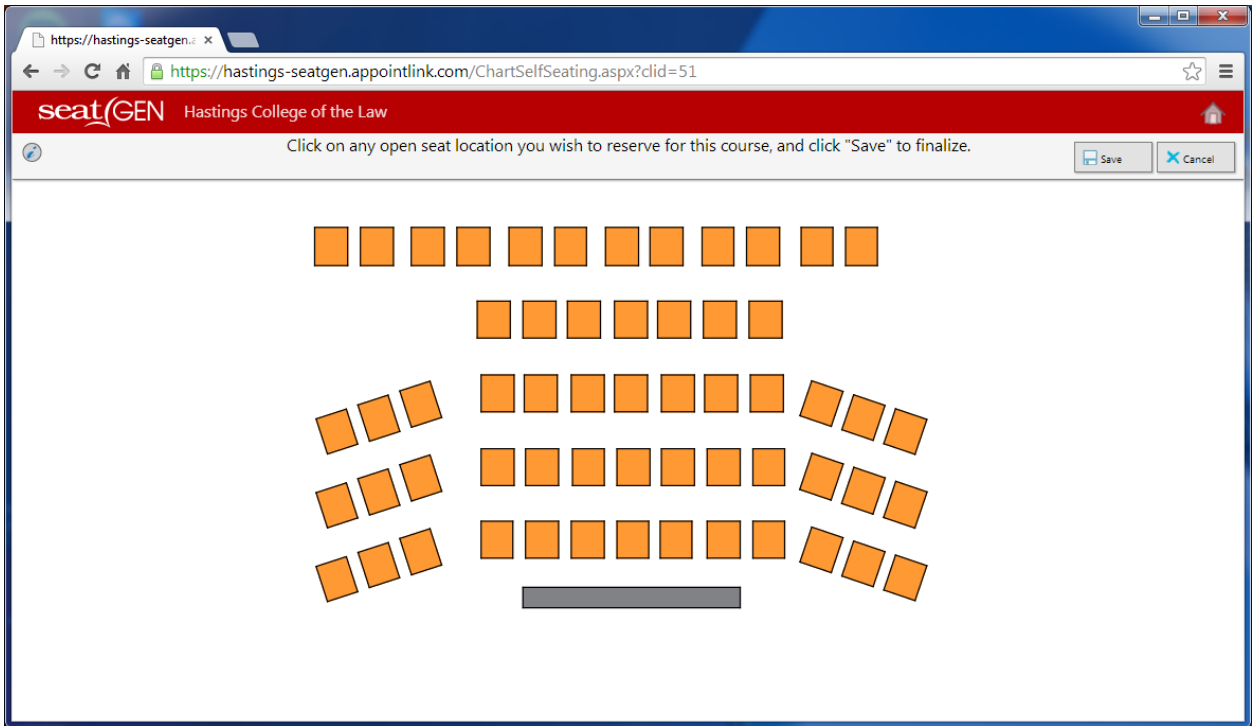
https://hastings-seatgen.a

https://hastings-seatgen.appointlink.com/ChartSelfSeating.aspx?clid=51

seatGEN Hastings College of the Law

Click on any open seat location you wish to reserve for this course, and click "Save" to finalize.

Save

Cancel